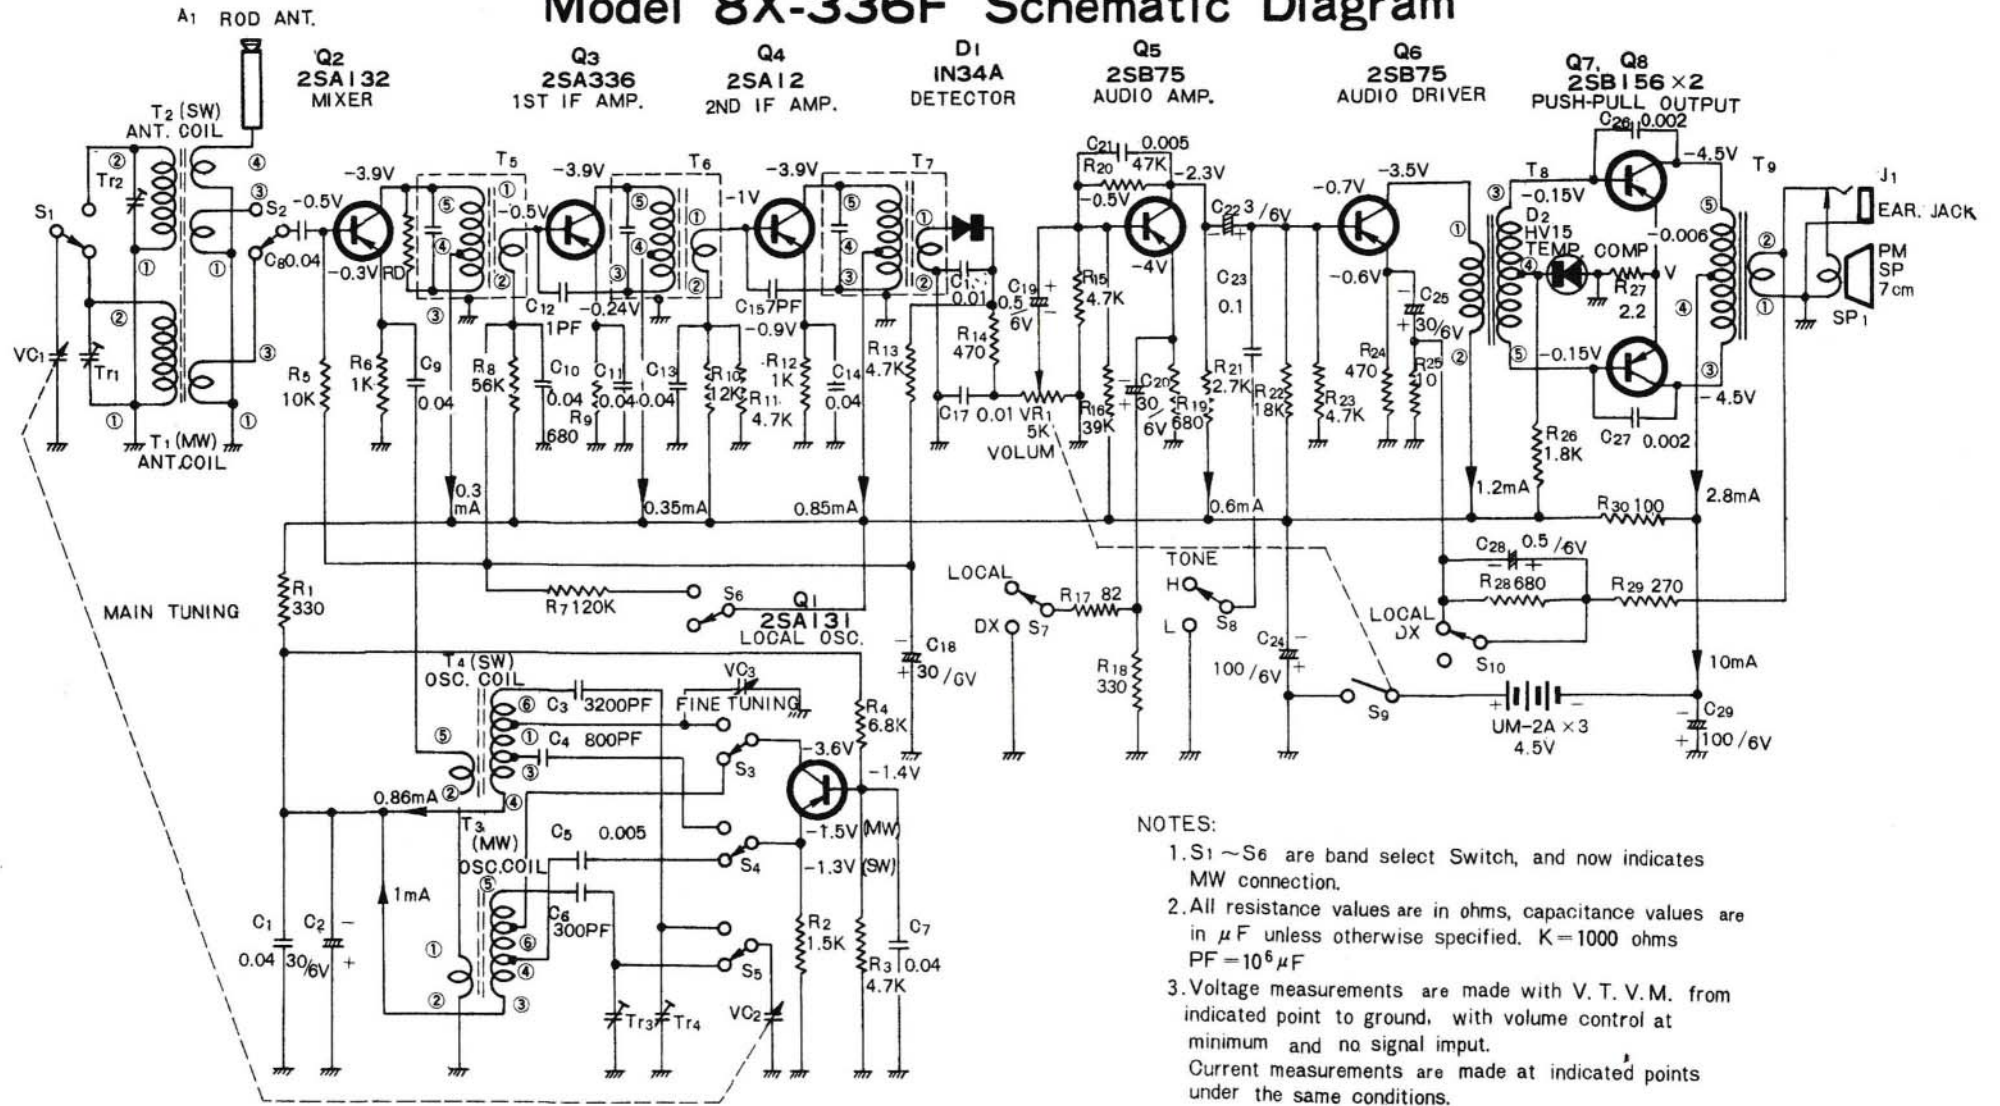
Model 8X-336F Schematic Diagram

A1 ROD ANT.

Q2 2SA132 MIXER

Q3 2SA336 1ST IF AMP.

Q4 2SA12 2ND IF AMP.

D1 IN34A DETECTOR

Q5 2SB75 AUDIO AMP.

Q6 2SB75 AUDIO DRIVER

Q7, Q8 2SB156×2 PUSH-PULL OUTPUT

T2 (SW) ANT. COIL

T1 (MW) ANT.COIL

S1 Tr2 Tr1 VC1 S2 -0.5V -0.3V RD C8 0.04 -3.9V T5 -0.5V -3.9V T6 -1V -3.9V T7 C12 1PF -0.24V C15 7PF -0.9V C1 0.01

R5 10K R6 1K C9 0.04 R8 56K C10 0.04 C11 0.04 C13 0.04 R9 680 R10 12K R11 4.7K R12 1K C14 0.04 R13 4.7K

C21 0.005 R20 47K -2.3V -0.5V -4V C22 3/6V C19 0.5/6V R14 470 R15 4.7K C17 0.01 VR1 5K VOLUM R16 39K C20 30/6V R19 680 C23 0.1 R21 2.7K R22 18K R23 4.7K

-0.7V -3.5V -0.6V C25 30/6V R24 470 R25 10

T8 -0.15V D2 HV15 TEMP. COMP R27 2.2 -0.15V C26 0.002 -4.5V T9 -0.006 V -4.5V C27 0.002 R26 1.8K

J1 EAR. JACK PM SP 7cm SP1

0.3mA 0.35mA 0.85mA 0.6mA 1.2mA R30 100 2.8mA

R1 330 MAIN TUNING R7 120K S6 Q1 2SA131 LOCAL OSC.

LOCAL DX S7 R17 82 R18 330 TONE H L S8 C18 30/6V C24 100/6V C28 0.5/6V R28 680 R29 270 LOCAL DX S10 10mA S9 UM-2A×3 4.5V C29 100/6V

T4 (SW) OSC. COIL C3 3200PF C4 800PF VC3 FINE TUNING S3 -3.6V R4 6.8K -1.4V 0.86mA T3 (MW) OSC.COIL C5 0.005 S4 -1.5V (MW) -1.3V (SW) 1mA C6 300PF S5 C1 0.04 C2 30/6V R2 1.5K R3 4.7K C7 0.04 Tr3 Tr4 VC2

NOTES:
1. S1 ~ S6 are band select Switch, and now indicates MW connection.
2. All resistance values are in ohms, capacitance values are in $\mu$F unless otherwise specified. K=1000 ohms PF=$10^6\mu$F
3. Voltage measurements are made with V. T. V. M. from indicated point to ground, with volume control at minimum and no signal imput.
Current measurements are made at indicated points under the same conditions.